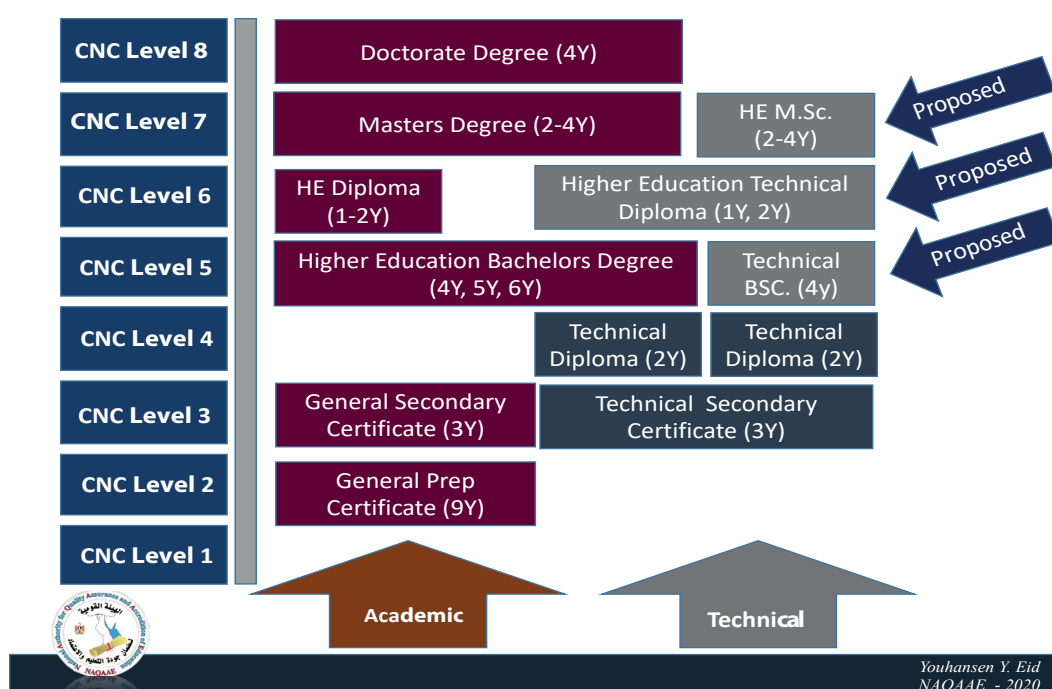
CNC Level 8

CNC Level 7

CNC Level 6

CNC Level 5

CNC Level 4

CNC Level 3

CNC Level 2

CNC Level 1

Doctorate Degree (4Y)

Masters Degree (2-4Y)

HE M.Sc. (2-4Y)

Proposed

HE Diploma (1-2Y)

Higher Education Technical Diploma (1Y, 2Y)

Proposed

Higher Education Bachelors Degree (4Y, 5Y, 6Y)

Technical BSC. (4y)

Proposed

Technical Diploma (2Y)

Technical Diploma (2Y)

General Secondary Certificate (3Y)

Technical Secondary Certificate (3Y)

General Prep Certificate (9Y)

Academic

Technical

National Authority for Quality Assurance and Accreditation of Education
الهيئة القومية لضمان جودة التعليم والاعتماد
NAQAAE

Youhansen Y. Eid
NAQAAE - 2020